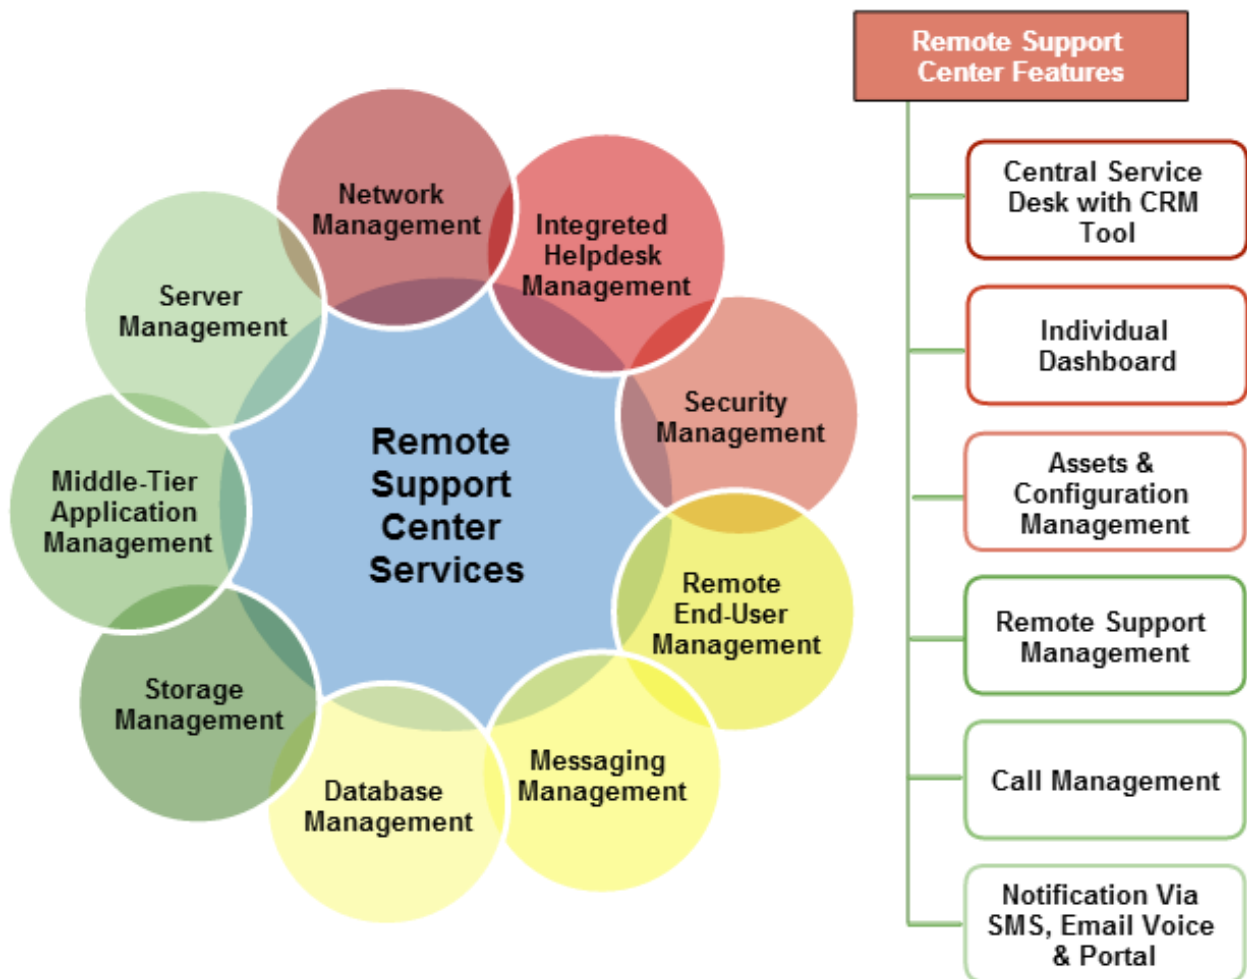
Remote Support Center Services

Network Management

Integreted Helpdesk Management

Security Management

Remote End-User Management

Messaging Management

Database Management

Storage Management

Middle-Tier Application Management

Server Management

Remote Support Center Features

Central Service Desk with CRM Tool

Individual Dashboard

Assets & Configuration Management

Remote Support Management

Call Management

Notification Via SMS, Email Voice & Portal